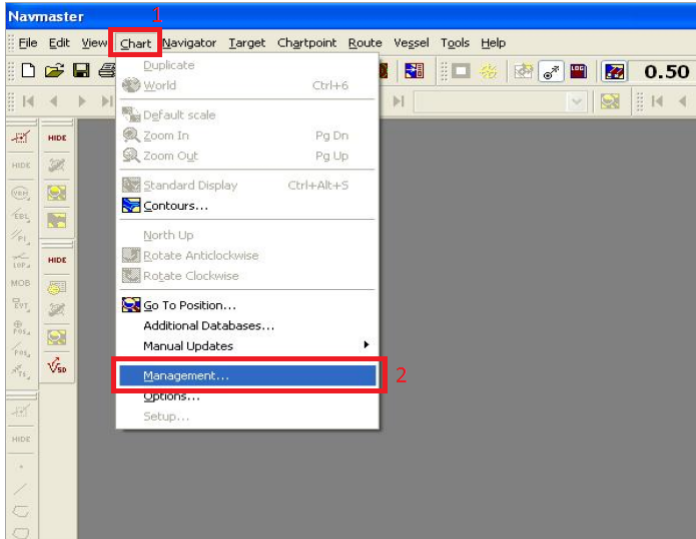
Navmaster

1

File Edit View Chart Navigator Target Chartpoint Route Vessel Tools Help

0.50

Duplicate
World Ctrl+6
Default scale
Zoom In Pg Dn
Zoom Out Pg Up
Standard Display Ctrl+Alt+S
Contours...
North Up
Rotate Anticlockwise
Rotate Clockwise
Go To Position...
Additional Databases...
Manual Updates
Management...
Options...
Setup...

2

HIDE
HIDE
HIDE
MOB
HIDE